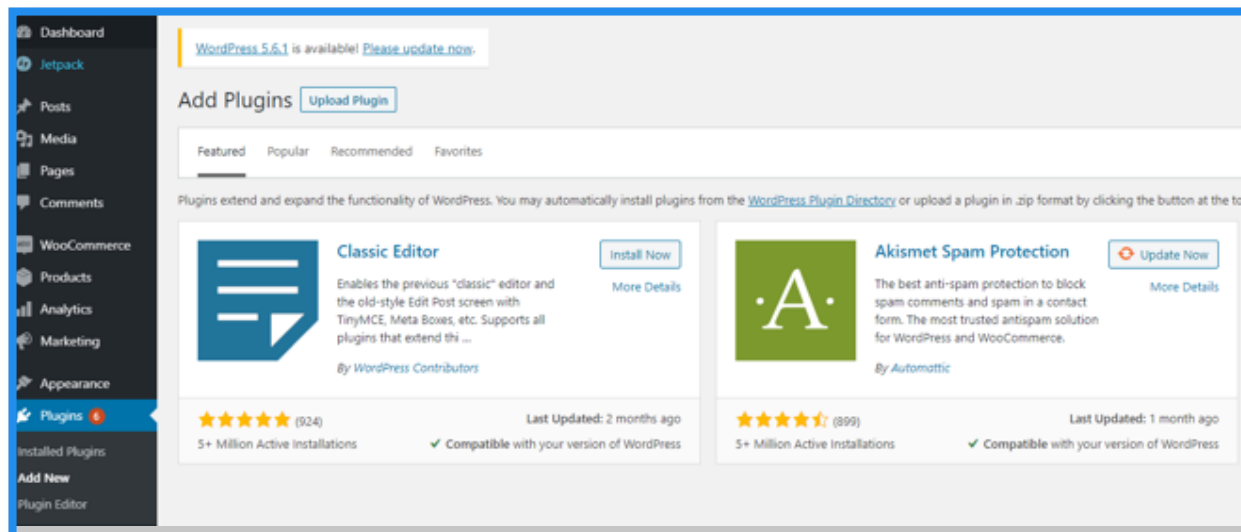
Dashboard
Jetpack
Posts
Media
Pages
Comments
WooCommerce
Products
Analytics
Marketing
Appearance
Plugins 6
Installed Plugins
Add New
Plugin Editor

WordPress 5.6.1 is available! Please update now.

Add Plugins Upload Plugin

Featured Popular Recommended Favorites

Plugins extend and expand the functionality of WordPress. You may automatically install plugins from the WordPress Plugin Directory or upload a plugin in .zip format by clicking the button at the to

Classic Editor
Install Now
More Details
Enables the previous "classic" editor and the old-style Edit Post screen with TinyMCE, Meta Boxes, etc. Supports all plugins that extend thi ...
By WordPress Contributors
(924)
Last Updated: 2 months ago
5+ Million Active Installations
Compatible with your version of WordPress

·A·
Akismet Spam Protection
Update Now
More Details
The best anti-spam protection to block spam comments and spam in a contact form. The most trusted antispam solution for WordPress and WooCommerce.
By Automattic
(899)
Last Updated: 1 month ago
5+ Million Active Installations
Compatible with your version of WordPress